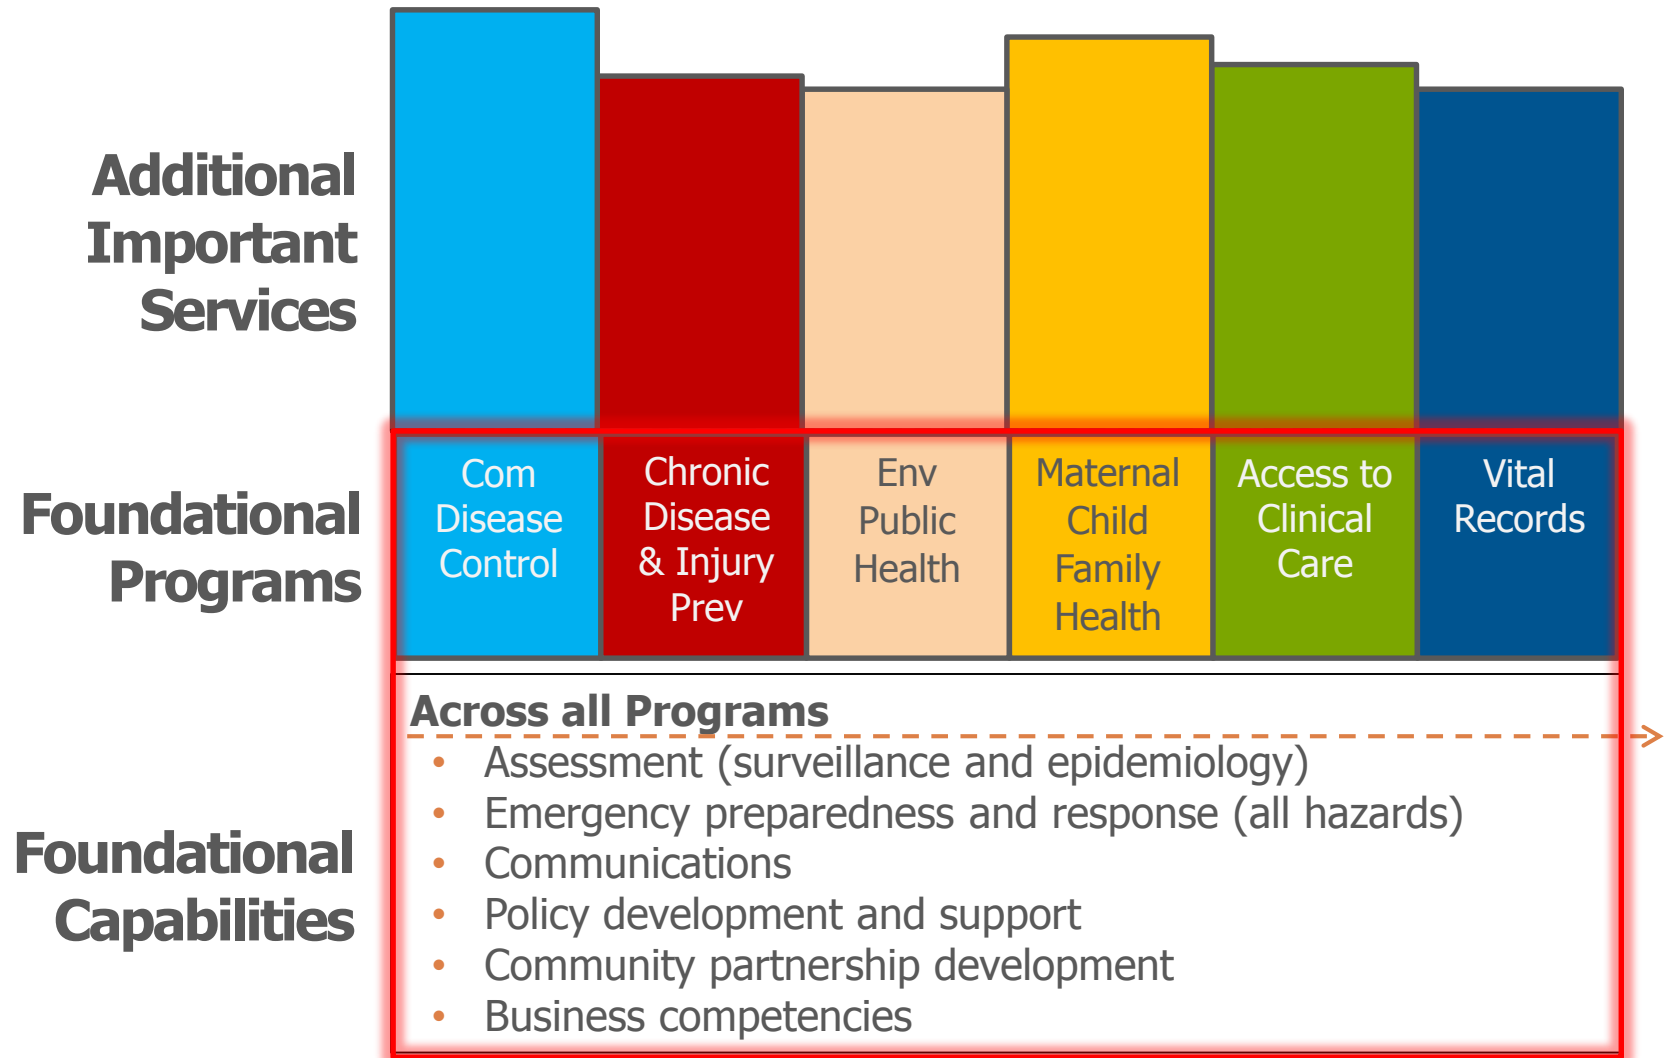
Additional Important Services

Foundational Programs

Com Disease Control

Chronic Disease & Injury Prev

Env Public Health

Maternal Child Family Health

Access to Clinical Care

Vital Records

Foundational Capabilities

Across all Programs

- Assessment (surveillance and epidemiology)
- Emergency preparedness and response (all hazards)
- Communications
- Policy development and support
- Community partnership development
- Business competencies